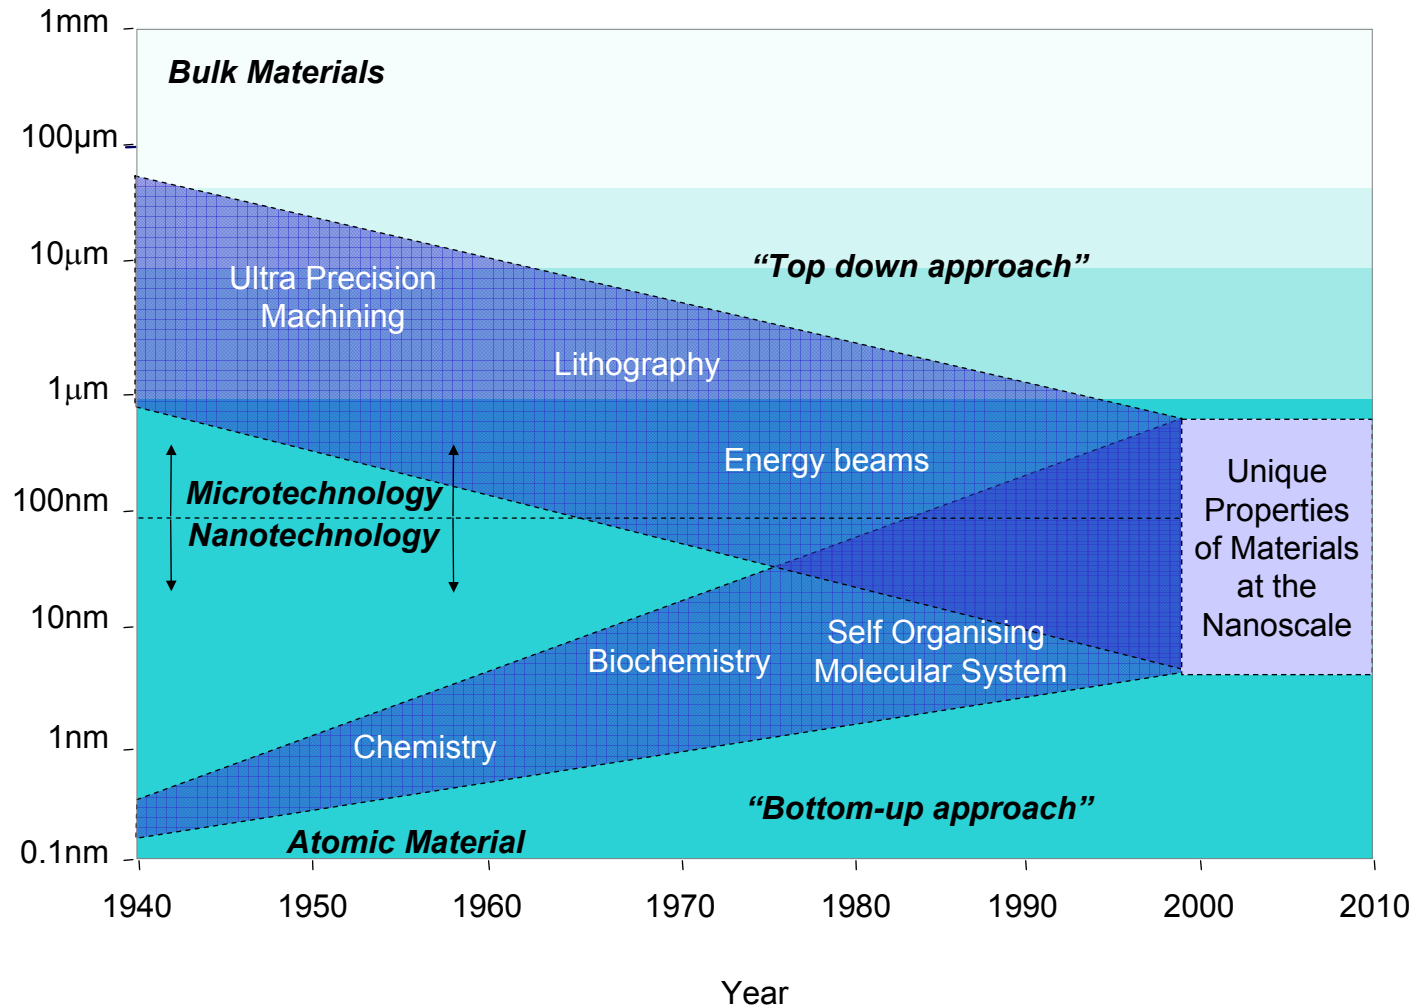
1mm
100µm
10µm
1µm
100nm
10nm
1nm
0.1nm

Bulk Materials

"Top down approach"

Ultra Precision Machining

Lithography

Energy beams

Microtechnology
Nanotechnology

Unique Properties of Materials at the Nanoscale

Self Organising Molecular System

Biochemistry

Chemistry

"Bottom-up approach"

Atomic Material

1940 1950 1960 1970 1980 1990 2000 2010

Year